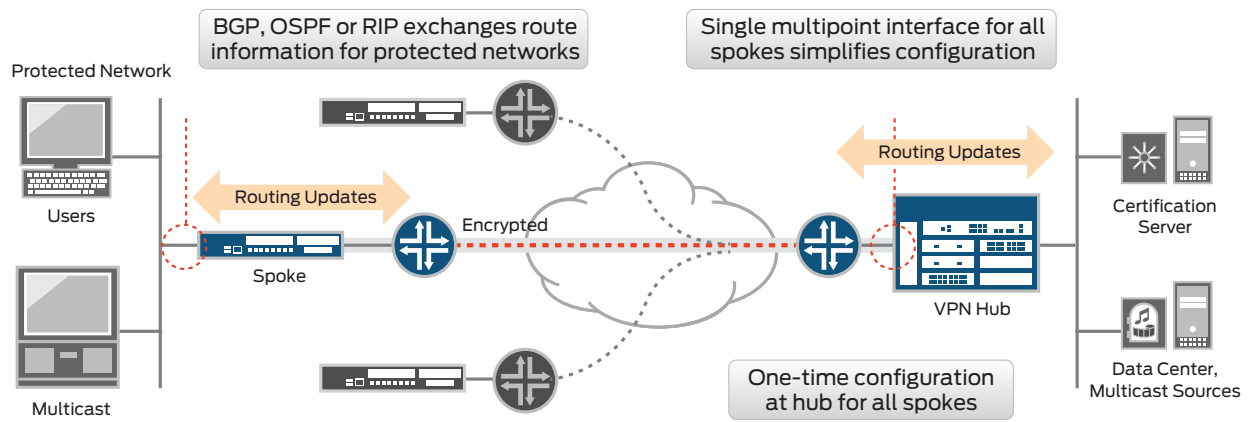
BGP, OSPF or RIP exchanges route information for protected networks

Single multipoint interface for all spokes simplifies configuration

Protected Network

Users

Multicast

Routing Updates

Spoke

Encrypted

Routing Updates

Certification Server

VPN Hub

Data Center, Multicast Sources

One-time configuration at hub for all spokes